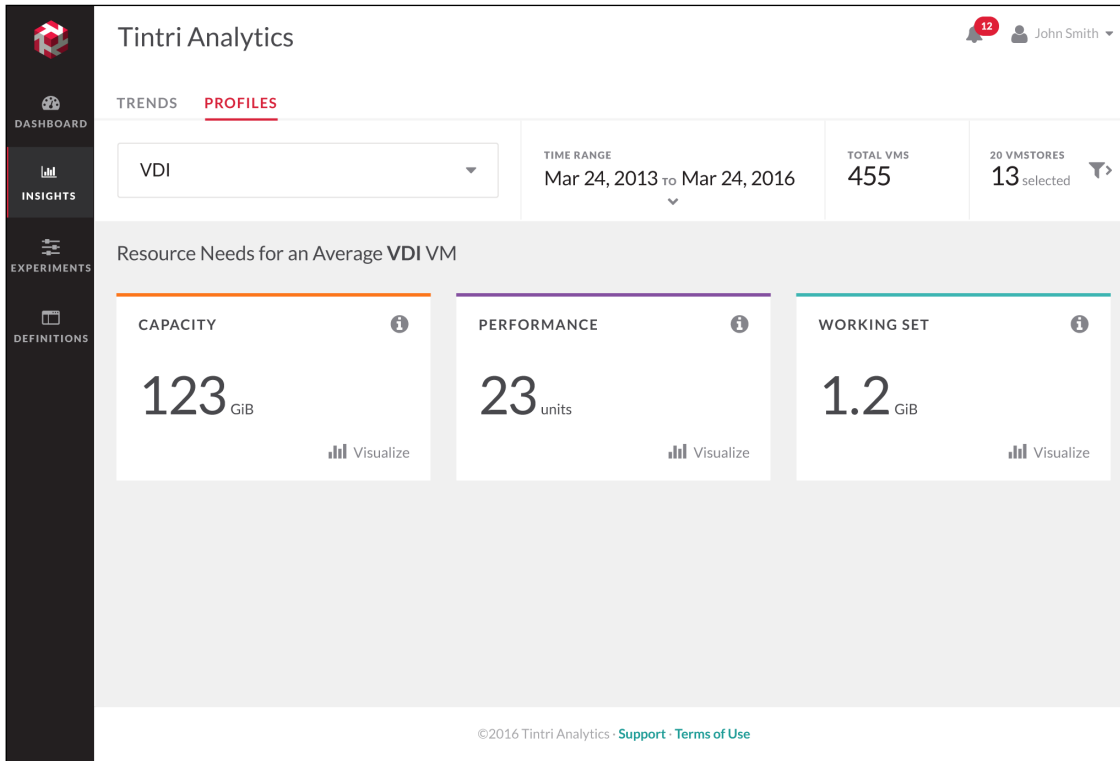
DASHBOARD
INSIGHTS
EXPERIMENTS
DEFINITIONS

Tintri Analytics

12 John Smith

TRENDS PROFILES

VDI

TIME RANGE
Mar 24, 2013 TO Mar 24, 2016

TOTAL VMS
455

20 VMSTORES
13 selected

Resource Needs for an Average **VDI** VM

CAPACITY
123 GiB
Visualize

PERFORMANCE
23 units
Visualize

WORKING SET
1.2 GiB
Visualize

©2016 Tintri Analytics · Support · Terms of Use